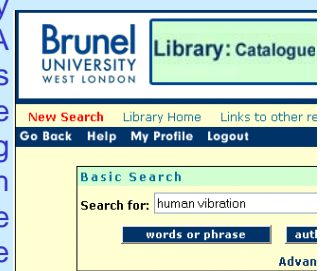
y
A
s
e
g
n
e
e

Brunel
UNIVERSITY
WEST LONDON

Library: Catalogue

New Search Library Home Links to other re

Go Back Help My Profile Logout

Basic Search

Search for: human vibration

words or phrase aut

Advan